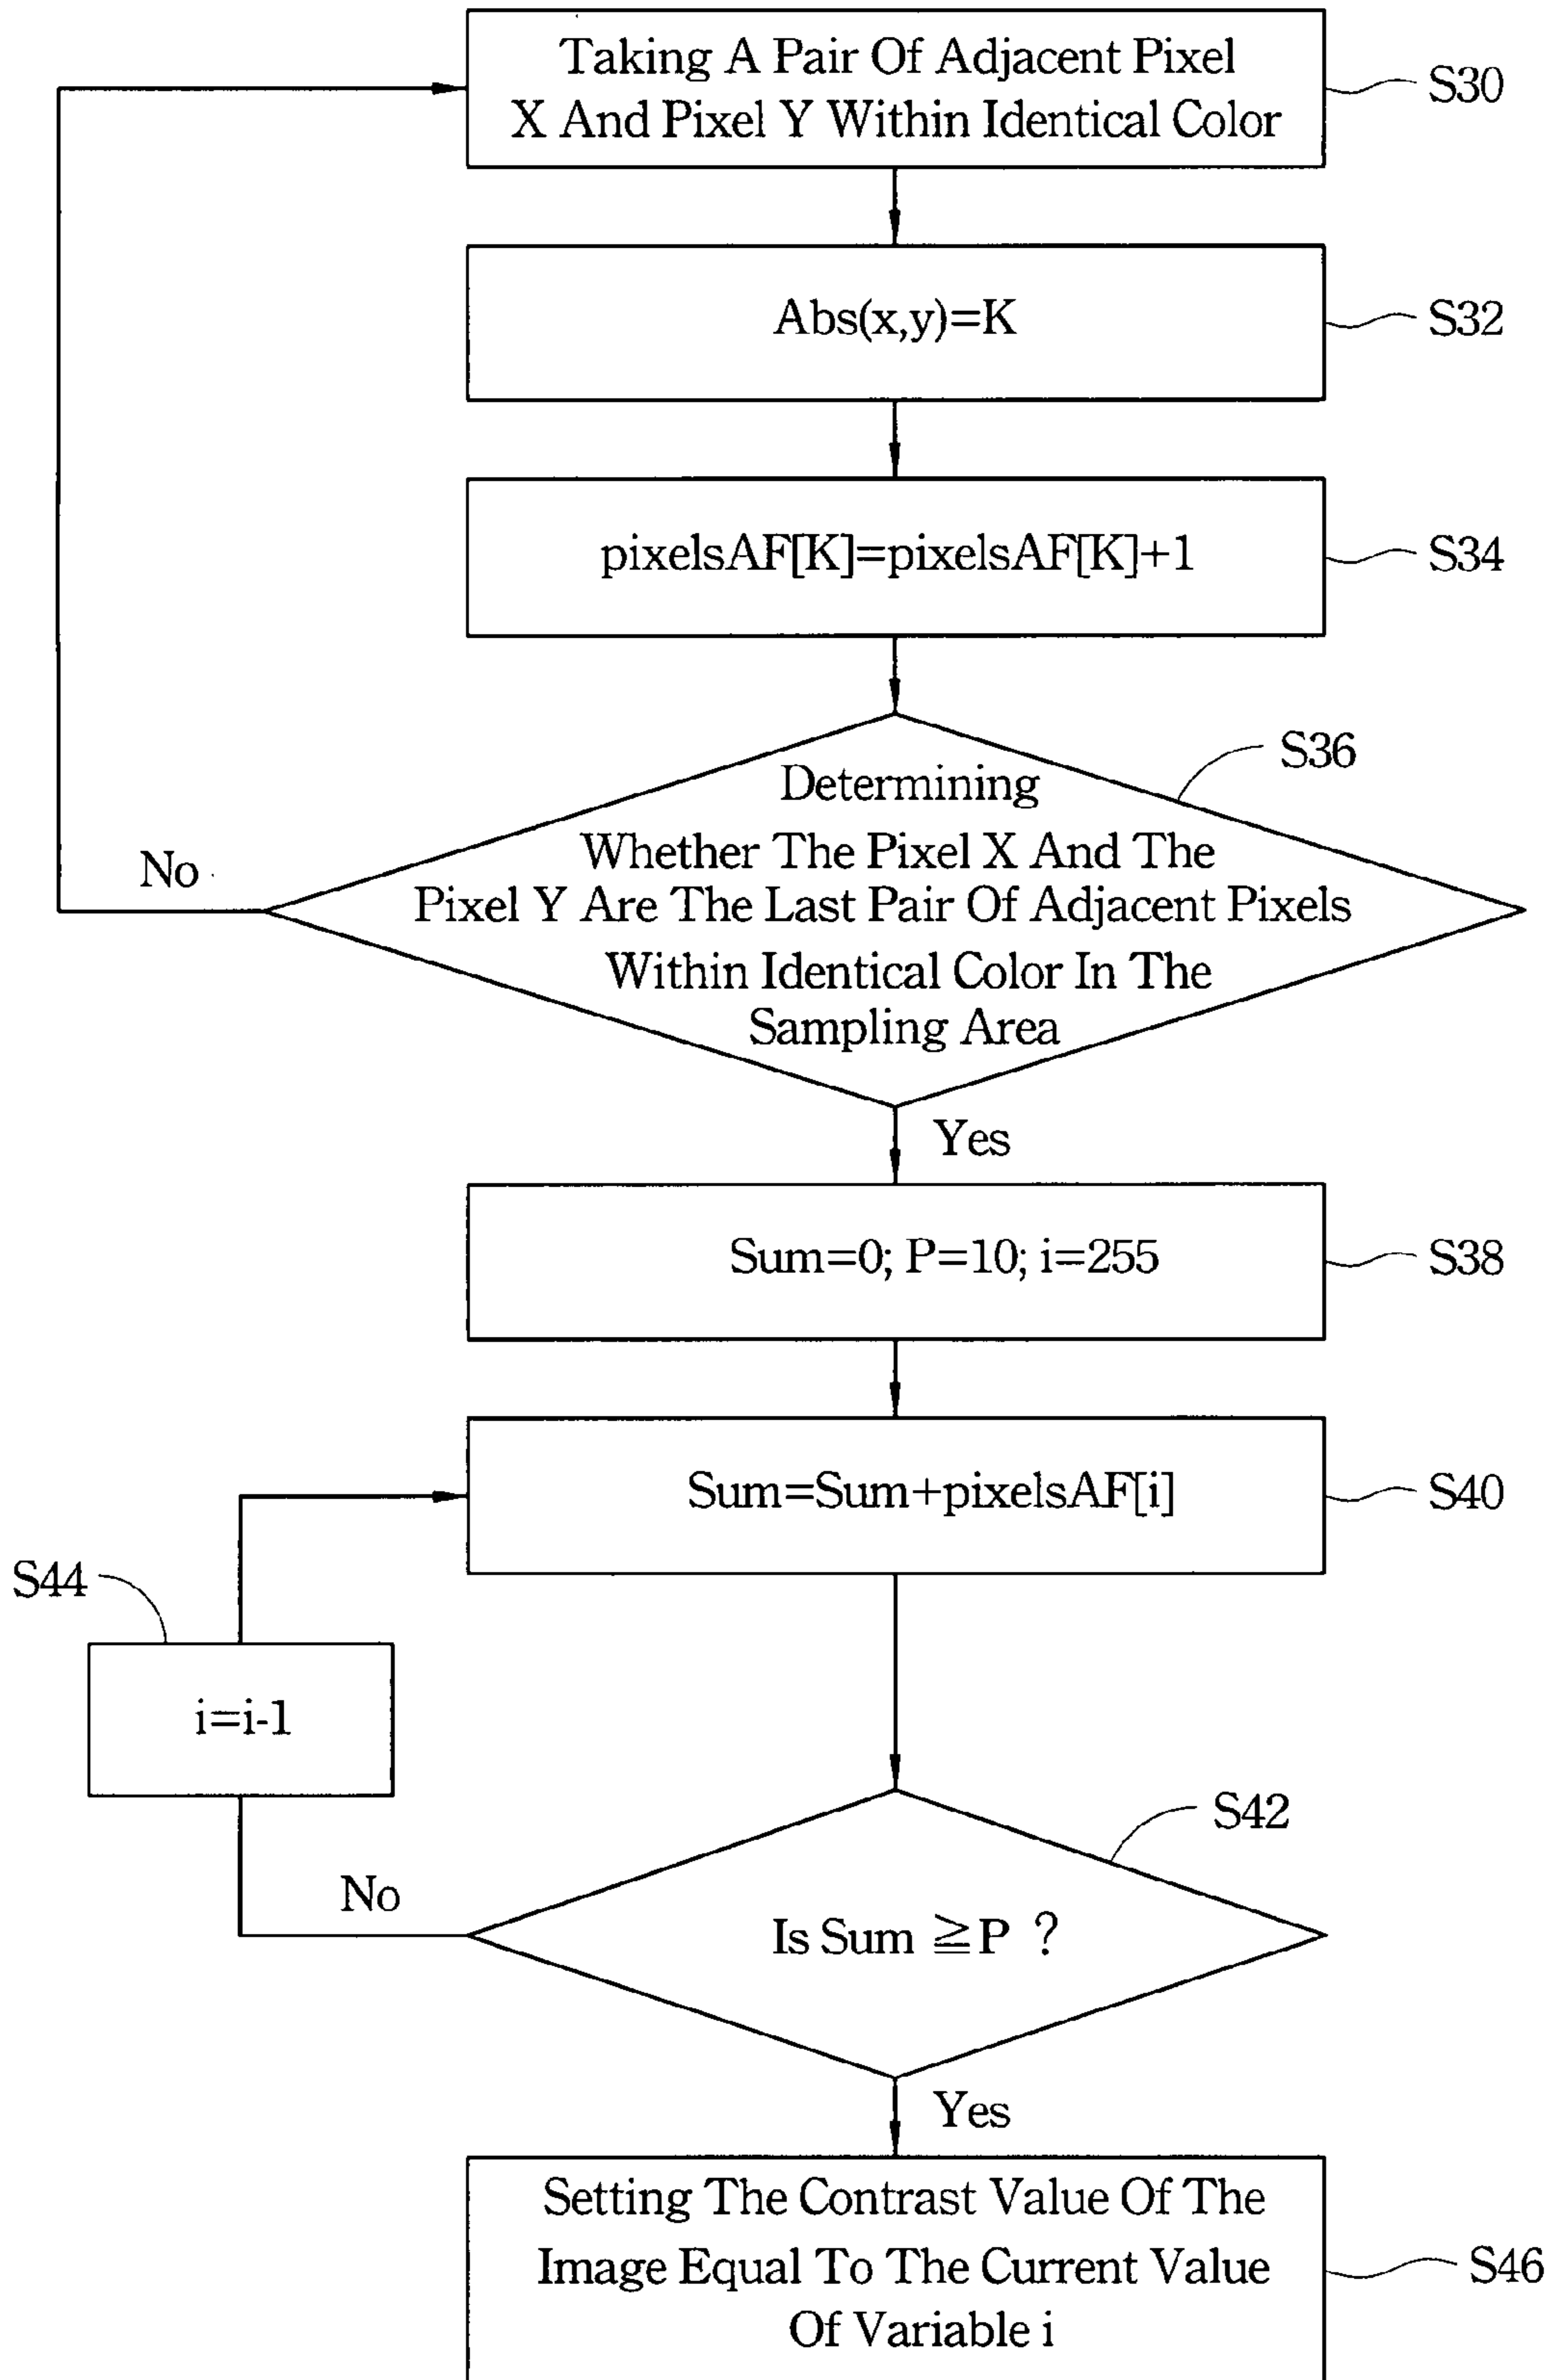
Taking A Pair Of Adjacent Pixel X And Pixel Y Within Identical Color

S30

Abs(x,y)=K

S32

pixelsAF[K]=pixelsAF[K]+1

S34

S36

Determining Whether The Pixel X And The Pixel Y Are The Last Pair Of Adjacent Pixels Within Identical Color In The Sampling Area

No

Yes

Sum=0; P=10; i=255

S38

Sum=Sum+pixelsAF[i]

S40

S44

i=i-1

S42

No

Is Sum $\geqq$P ?

Yes

Setting The Contrast Value Of The Image Equal To The Current Value Of Variable i

S46